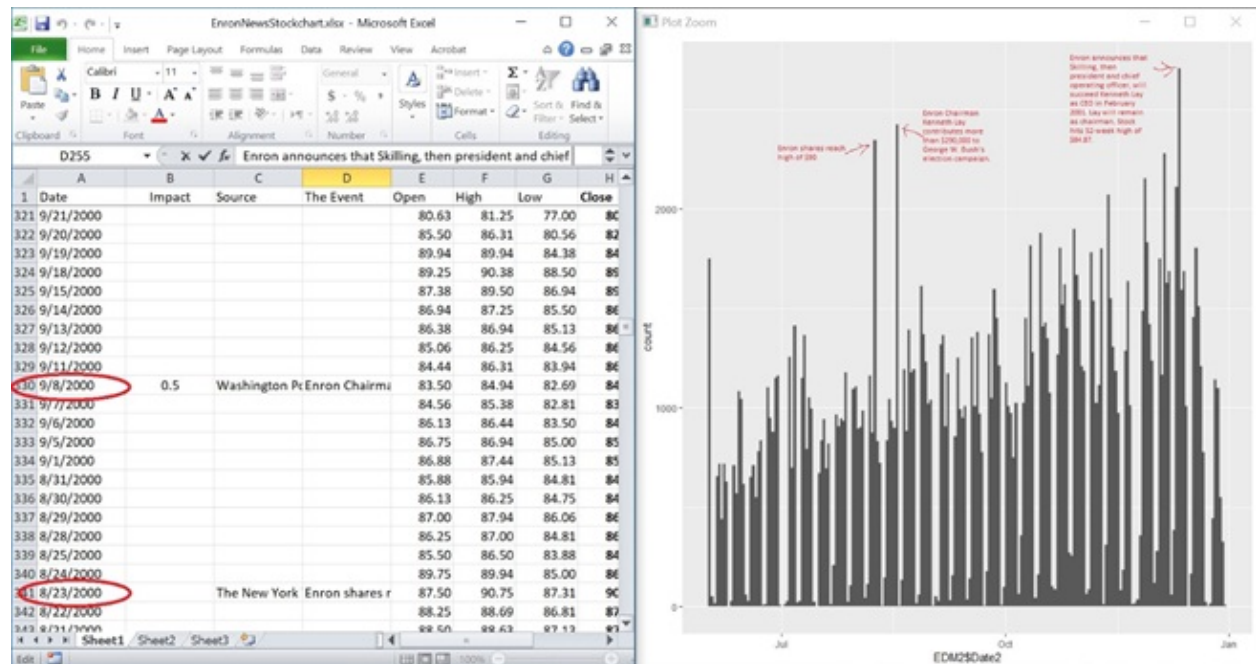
EnronNewsStockchart.xlsx - Microsoft Excel

File Home Insert Page Layout Formulas Data Review View Acrobat

Calibri 11
Paste
Clipboard Font Alignment Number Styles Cells Editing
General
$ - % ,
Insert Delete Format
Sort & Filter Find & Select

D255 $f_x$ Enron announces that Skilling, then president and chief

| | A | B | C | D | E | F | G | H |
|---|---|---|---|---|---|---|---|---|
| 1 | Date | Impact | Source | The Event | Open | High | Low | Close |
| 321 | 9/21/2000 | | | | 80.63 | 81.25 | 77.00 | 8C |
| 322 | 9/20/2000 | | | | 85.50 | 86.31 | 80.56 | 82 |
| 323 | 9/19/2000 | | | | 89.94 | 89.94 | 84.38 | 84 |
| 324 | 9/18/2000 | | | | 89.25 | 90.38 | 88.50 | 89 |
| 325 | 9/15/2000 | | | | 87.38 | 89.50 | 86.94 | 88 |
| 326 | 9/14/2000 | | | | 86.94 | 87.25 | 85.50 | 86 |
| 327 | 9/13/2000 | | | | 86.38 | 86.94 | 85.13 | 86 |
| 328 | 9/12/2000 | | | | 85.06 | 86.25 | 84.56 | 86 |
| 329 | 9/11/2000 | | | | 84.44 | 86.31 | 83.94 | 86 |
| 330 | 9/8/2000 | 0.5 | Washington Pc | Enron Chairma | 83.50 | 84.94 | 82.69 | 84 |
| 331 | 9/7/2000 | | | | 84.56 | 85.38 | 82.81 | 83 |
| 332 | 9/6/2000 | | | | 86.13 | 86.44 | 83.50 | 84 |
| 333 | 9/5/2000 | | | | 86.75 | 86.94 | 85.00 | 85 |
| 334 | 9/1/2000 | | | | 86.88 | 87.44 | 85.13 | 85 |
| 335 | 8/31/2000 | | | | 85.88 | 85.94 | 84.81 | 84 |
| 336 | 8/30/2000 | | | | 86.13 | 86.25 | 84.75 | 84 |
| 337 | 8/29/2000 | | | | 87.00 | 87.94 | 86.06 | 86 |
| 338 | 8/28/2000 | | | | 86.25 | 87.00 | 84.81 | 86 |
| 339 | 8/25/2000 | | | | 85.50 | 86.50 | 83.88 | 84 |
| 340 | 8/24/2000 | | | | 89.75 | 89.94 | 85.00 | 86 |
| 341 | 8/23/2000 | | The New York | Enron shares r | 87.50 | 90.75 | 87.31 | 9C |
| 342 | 8/22/2000 | | | | 88.25 | 88.69 | 86.81 | 87 |
| 343 | 8/21/2000 | | | | 88.50 | 88.63 | 87.13 | 87 |

Sheet1 Sheet2 Sheet3
Edit 100%

Plot Zoom

Enron announces that Skilling, then president and chief operating officer, will succeed Kenneth Lay as CEO in February 2001. Lay will remain as chairman. Stock hits 52-week high of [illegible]

Enron Chairman Kenneth Lay contributes more than $290,000 to George W. Bush's election campaign.

Enron shares reach high of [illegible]

2000
1000
0
count
Jul
Oct
Jan
EDM2$Date2